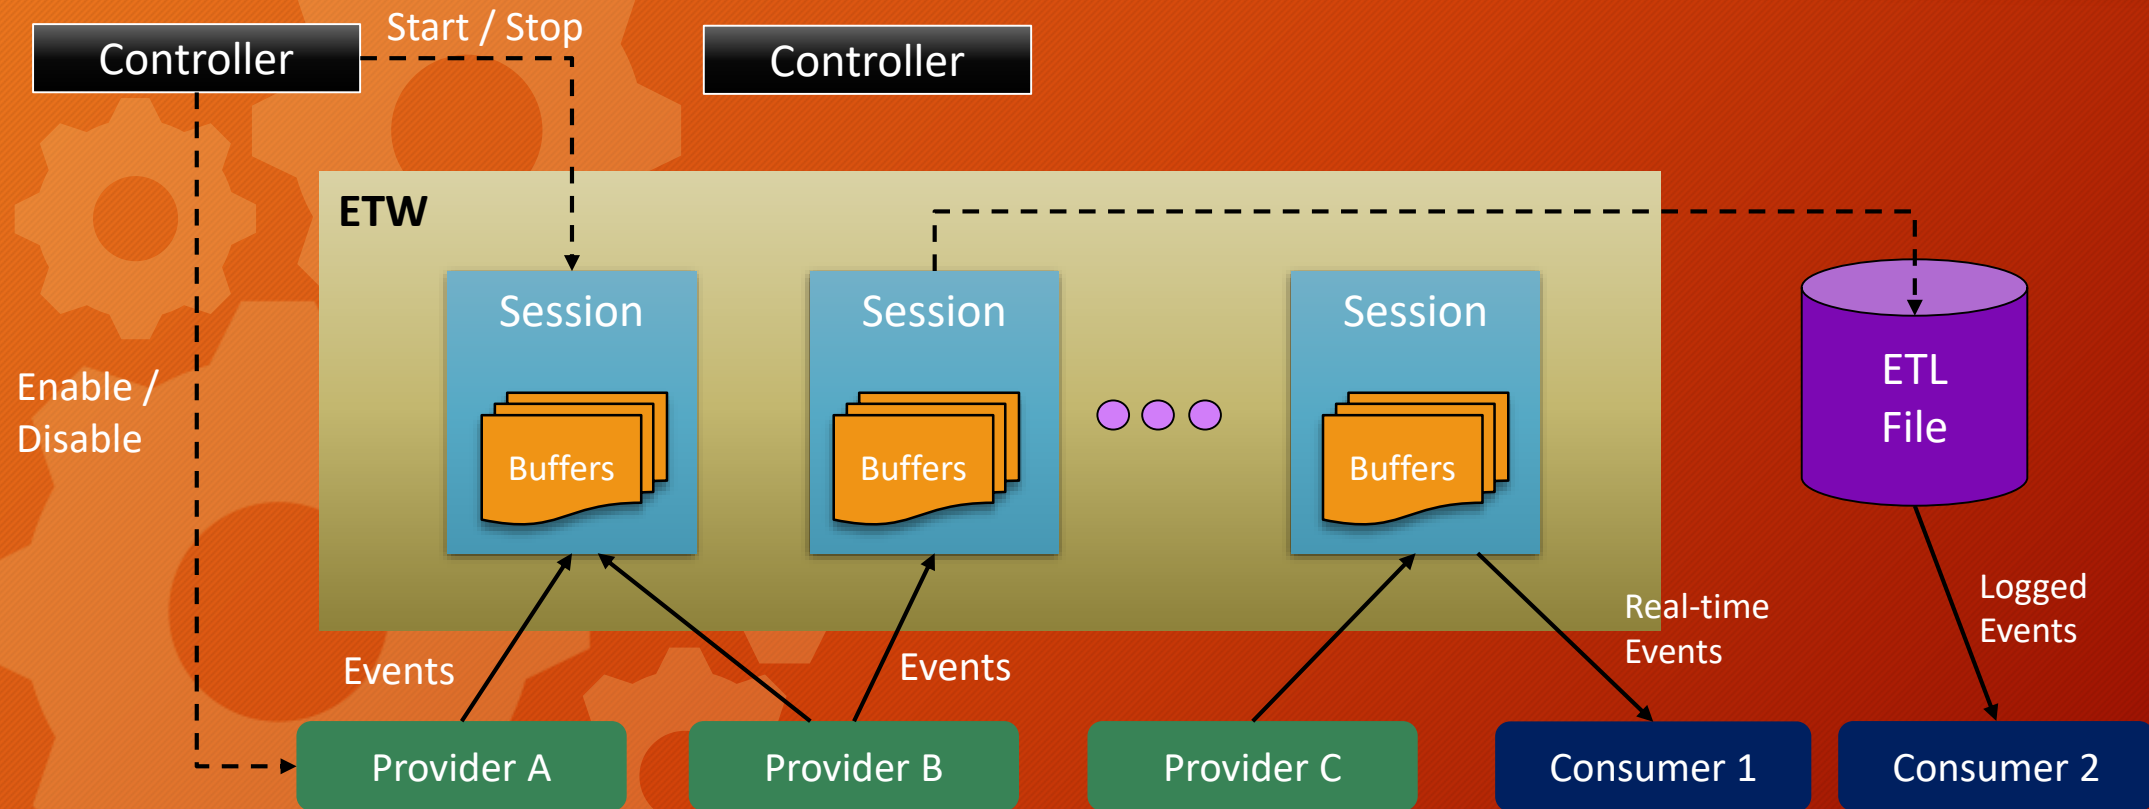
Controller

Start / Stop

Controller

ETW

Session

Buffers

Session

Buffers

Session

Buffers

ETL File

Enable / Disable

Events

Events

Real-time Events

Logged Events

Provider A

Provider B

Provider C

Consumer 1

Consumer 2